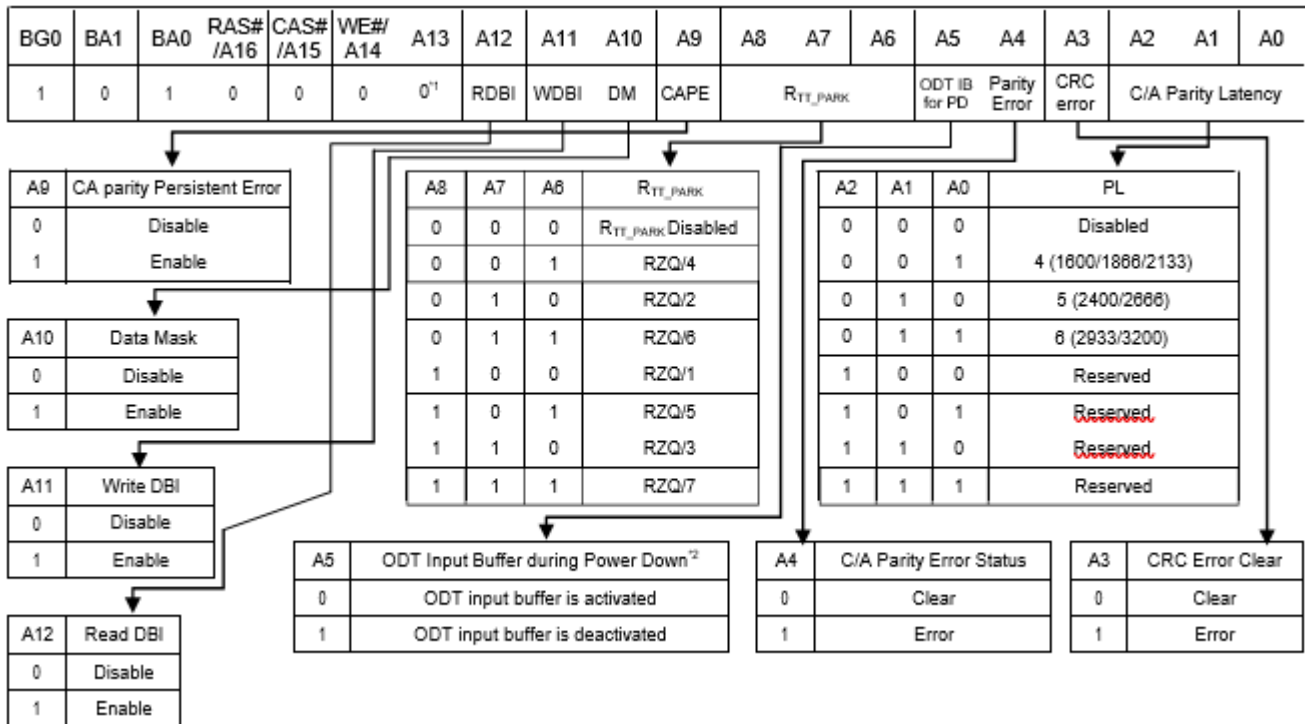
| BG0 | BA1 | BA0 | RAS# /A16 | CAS# /A15 | WE#/ A14 | A13 | A12 | A11 | A10 | A9 | A8 | A7 | A6 | A5 | A4 | A3 | A2 | A1 | A0 |
|---|---|---|---|---|---|---|---|---|---|---|---|---|---|---|---|---|---|---|---|
| 1 | 0 | 1 | 0 | 0 | 0 | $0^{*1}$ | RDBI | WDBI | DM | CAPE | $R_{TT\_PARK}$ | | | ODT IB for PD | Parity Error | CRC error | C/A Parity Latency | | |

| A9 | CA parity Persistent Error |
|---|---|
| 0 | Disable |
| 1 | Enable |

| A10 | Data Mask |
|---|---|
| 0 | Disable |
| 1 | Enable |

| A11 | Write DBI |
|---|---|
| 0 | Disable |
| 1 | Enable |

| A12 | Read DBI |
|---|---|
| 0 | Disable |
| 1 | Enable |

| A8 | A7 | A6 | $R_{TT\_PARK}$ |
|---|---|---|---|
| 0 | 0 | 0 | $R_{TT\_PARK}$ Disabled |
| 0 | 0 | 1 | RZQ/4 |
| 0 | 1 | 0 | RZQ/2 |
| 0 | 1 | 1 | RZQ/6 |
| 1 | 0 | 0 | RZQ/1 |
| 1 | 0 | 1 | RZQ/5 |
| 1 | 1 | 0 | RZQ/3 |
| 1 | 1 | 1 | RZQ/7 |

| A2 | A1 | A0 | PL |
|---|---|---|---|
| 0 | 0 | 0 | Disabled |
| 0 | 0 | 1 | 4 (1600/1866/2133) |
| 0 | 1 | 0 | 5 (2400/2666) |
| 0 | 1 | 1 | 6 (2933/3200) |
| 1 | 0 | 0 | Reserved |
| 1 | 0 | 1 | Reserved |
| 1 | 1 | 0 | Reserved |
| 1 | 1 | 1 | Reserved |

| A5 | ODT Input Buffer during Power Down$^{*2}$ |
|---|---|
| 0 | ODT input buffer is activated |
| 1 | ODT input buffer is deactivated |

| A4 | C/A Parity Error Status |
|---|---|
| 0 | Clear |
| 1 | Error |

| A3 | CRC Error Clear |
|---|---|
| 0 | Clear |
| 1 | Error |